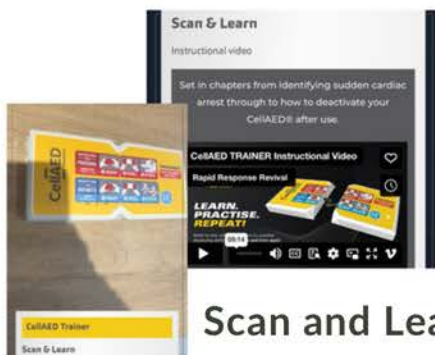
Scan & Learn

Instructional video

Set in chapters from identifying sudden cardiac arrest through to how to deactivate your CellAED® after use.

CellAED TRAINER Instructional Video

Rapid Response Revival

LEARN. PRACTISE. REPEAT!

05:14

CellAED

CellAED Trainer

Scan & Learn

Scan and Lea